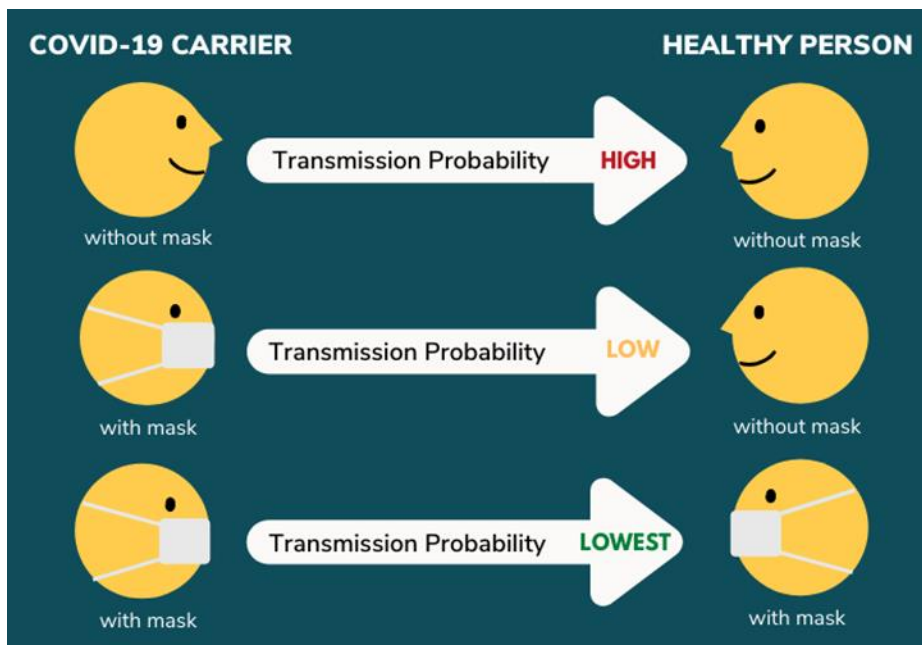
COVID-19 CARRIER

HEALTHY PERSON

without mask

Transmission Probability HIGH

without mask

with mask

Transmission Probability LOW

without mask

with mask

Transmission Probability LOWEST

with mask